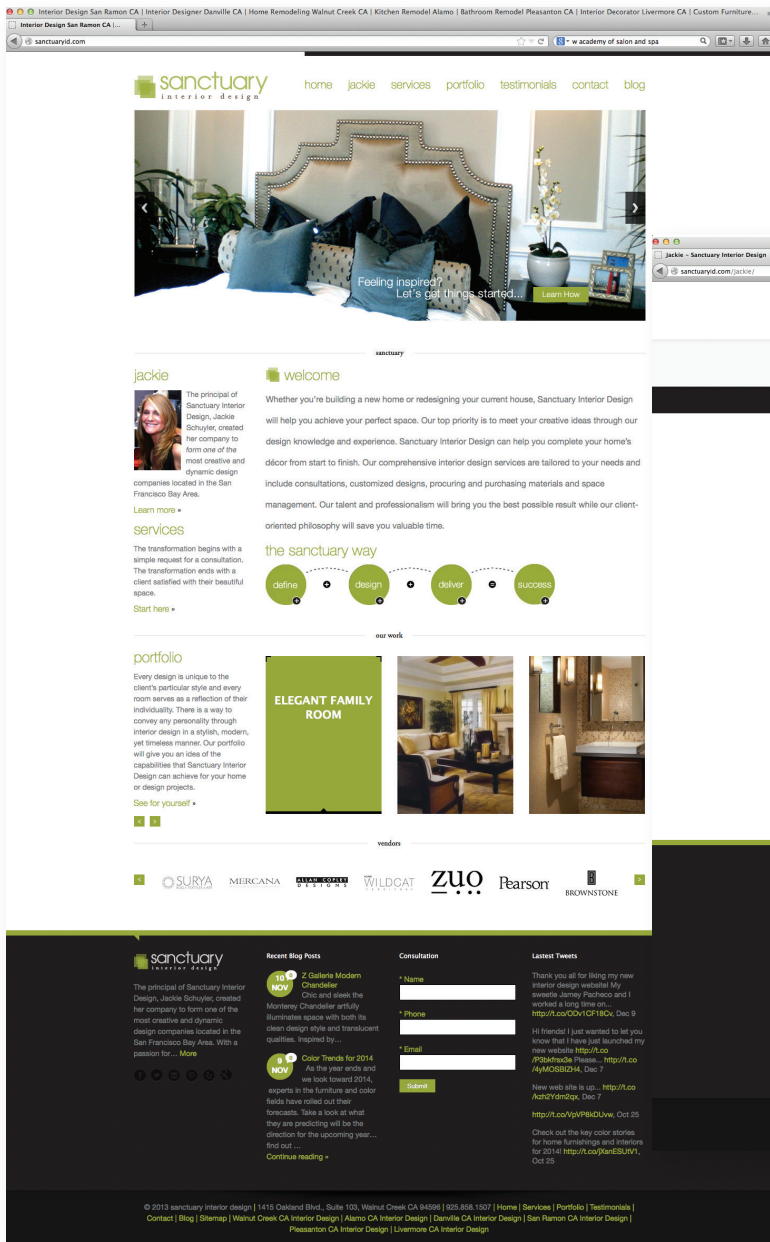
Interior Design San Ramon CA | Interior Designer Danville CA | Home Remodeling Walnut Creek CA | Kitchen Remodel Alamo | Bathroom Remodel Pleasanton CA | Interior Decorator Livermore CA | Custom Furniture...

Interior Design San Ramon CA |...

sanctuaryid.com

w academy of salon and spa

sanctuary interior design

home jackie services portfolio testimonials contact blog

Feeling inspired? Let's get things started... Learn How

Jackie - Sanctuary Interior Design

sanctuaryid.com/jackie/

sanctuary

jackie

The principal of Sanctuary Interior Design, Jackie Schuyler, created her company to form one of the most creative and dynamic design companies located in the San Francisco Bay Area.

Learn more »

services

The transformation begins with a simple request for a consultation. The transformation ends with a client satisfied with their beautiful space.

Start here »

welcome

Whether you're building a new home or redesigning your current house, Sanctuary Interior Design will help you achieve your perfect space. Our top priority is to meet your creative ideas through our design knowledge and experience. Sanctuary Interior Design can help you complete your home's décor from start to finish. Our comprehensive interior design services are tailored to your needs and include consultations, customized designs, procuring and purchasing materials and space management. Our talent and professionalism will bring you the best possible result while our client-oriented philosophy will save you valuable time.

the sanctuary way

define + design + deliver = success

our work

portfolio

Every design is unique to the client's particular style and every room serves as a reflection of their individuality. There is a way to convey any personality through interior design in a stylish, modern, yet timeless manner. Our portfolio will give you an idea of the capabilities that Sanctuary Interior Design can achieve for your home or design projects.

See for yourself »

ELEGANT FAMILY ROOM

vendors

SURYA MERCANA ALLAN COPLEY DESIGNS WILDCAT ZUO Pearson BROWNSTONE

sanctuary interior design

The principal of Sanctuary Interior Design, Jackie Schuyler, created her company to form one of the most creative and dynamic design companies located in the San Francisco Bay Area. With a passion for... More

Recent Blog Posts

10 NOV Z Gallerie Modern Chandelier
Chic and sleek the Monterey Chandelier artfully illuminates space with both its clean design style and translucent qualities. Inspired by...

9 NOV Color Trends for 2014
As the year ends and we look toward 2014, experts in the furniture and color fields have rolled out their forecasts. Take a look at what they are predicting will be the direction for the upcoming year... find out ...

Continue reading »

Consultation

* Name

* Phone

* Email

Submit

Lastest Tweets

Thank you all for liking my new interior design website! My sweetie Jamey Pacheco and I worked a long time on... http://t.co/ODv1CF18Cv, Dec 9

Hi friends! I just wanted to let you know that I have just launched my new website http://t.co/P3bkfrsx3e Please... http://t.co/4yMOSBIZH4, Dec 7

New web site is up... http://t.co/kzh2Ydm2qx, Dec 7

http://t.co/VpVP8kDUvw, Oct 25

Check out the key color stories for home furnishings and interiors for 2014! http://t.co/jXanESUtV1, Oct 25

© 2013 sanctuary interior design | 1415 Oakland Blvd., Suite 103, Walnut Creek CA 94596 | 925.858.1507 | Home | Services | Portfolio | Testimonials | Contact | Blog | Sitemap | Walnut Creek CA Interior Design | Alamo CA Interior Design | Danville CA Interior Design | San Ramon CA Interior Design | Pleasanton CA Interior Design | Livermore CA Interior Design